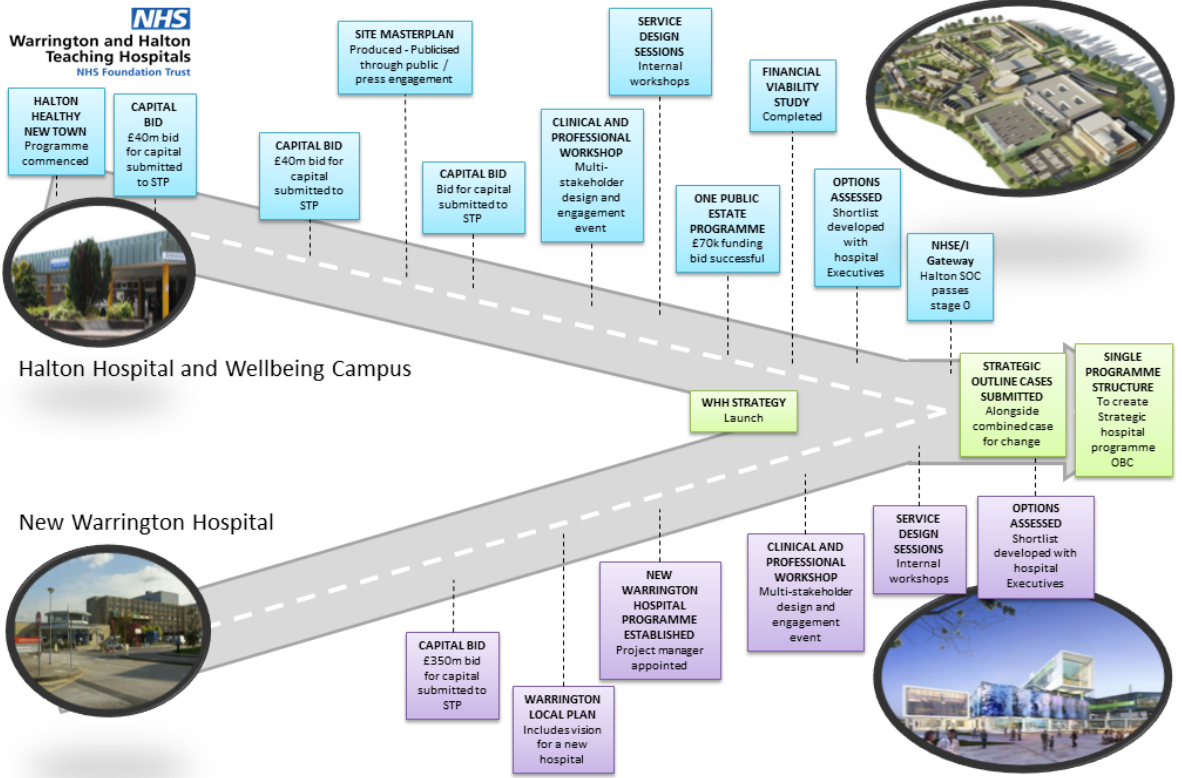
NHS
Warrington and Halton Teaching Hospitals
NHS Foundation Trust

HALTON HEALTHY NEW TOWN
Programme commenced

CAPITAL BID
£40m bid for capital submitted to STP

CAPITAL BID
£40m bid for capital submitted to STP

SITE MASTERPLAN
Produced - Publicised through public / press engagement

CAPITAL BID
Bid for capital submitted to STP

CLINICAL AND PROFESSIONAL WORKSHOP
Multi-stakeholder design and engagement event

SERVICE DESIGN SESSIONS
Internal workshops

ONE PUBLIC ESTATE PROGRAMME
£70k funding bid successful

FINANCIAL VIABILITY STUDY
Completed

OPTIONS ASSESSED
Shortlist developed with hospital Executives

NHSE/I Gateway
Halton SOC passes stage 0

Halton Hospital and Wellbeing Campus

WHH STRATEGY
Launch

STRATEGIC OUTLINE CASES SUBMITTED
Alongside combined case for change

SINGLE PROGRAMME STRUCTURE
To create Strategic hospital programme OBC

New Warrington Hospital

SERVICE DESIGN SESSIONS
Internal workshops

OPTIONS ASSESSED
Shortlist developed with hospital Executives

CLINICAL AND PROFESSIONAL WORKSHOP
Multi-stakeholder design and engagement event

NEW WARRINGTON HOSPITAL PROGRAMME ESTABLISHED
Project manager appointed

CAPITAL BID
£350m bid for capital submitted to STP

WARRINGTON LOCAL PLAN
Includes vision for a new hospital